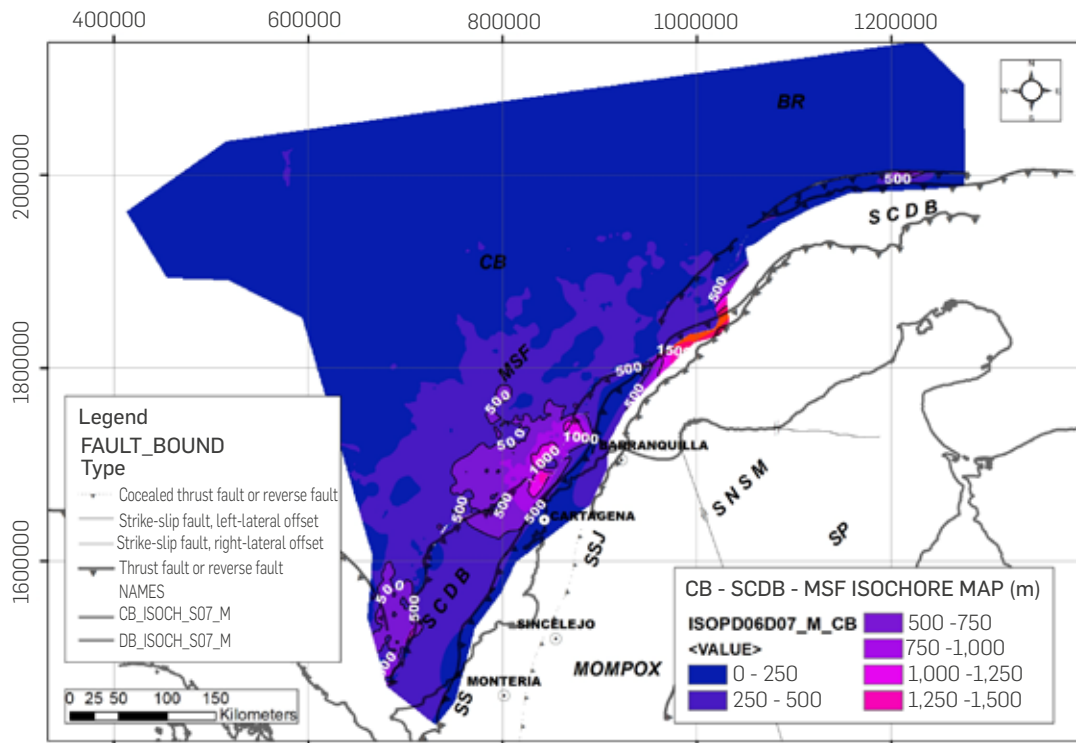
400000 600000 800000 1000000 1200000

2000000
1800000
1600000

N
W E
S

BR

500

S C D B

CB

500

1500

MSF

500

500

500

500

1000

1000

500

500

BARRANQUILLA

CARTAGENA

S N S M

SP

SSJ

500

S C D B

SINCELEJO

MONTERIA

MOMPOX

SS

500

Legend
FAULT_BOUND
Type
Cocealed thrust fault or reverse fault
Strike-slip fault, left-lateral offset
Strike-slip fault, right-lateral offset
Thrust fault or reverse fault
NAMES
CB_ISOCH_S07_M
DB_ISOCH_S07_M

0 25 50 100 150
Kilometers

CB - SCDB - MSF ISOCHORE MAP (m)
ISOPD06D07_M_CB
<VALUE>
0 - 250
250 - 500
500 -750
750 -1,000
1,000 -1,250
1,250 -1,500